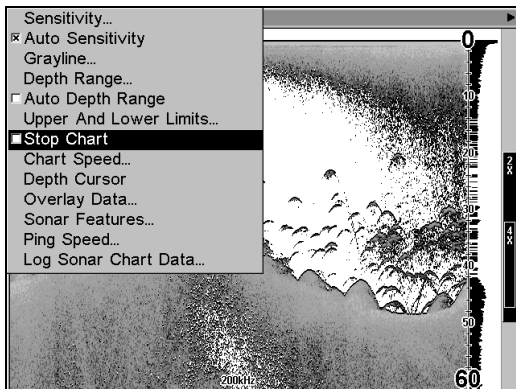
Sensitivity...
☒ Auto Sensitivity
Grayline...
Depth Range...
☐ Auto Depth Range
Upper And Lower Limits...
■ Stop Chart
Chart Speed...
Depth Cursor
Overlay Data...
Sonar Features...
Ping Speed...
Log Sonar Chart Data...

0
10
30
50
60
2x
4x
200kHz